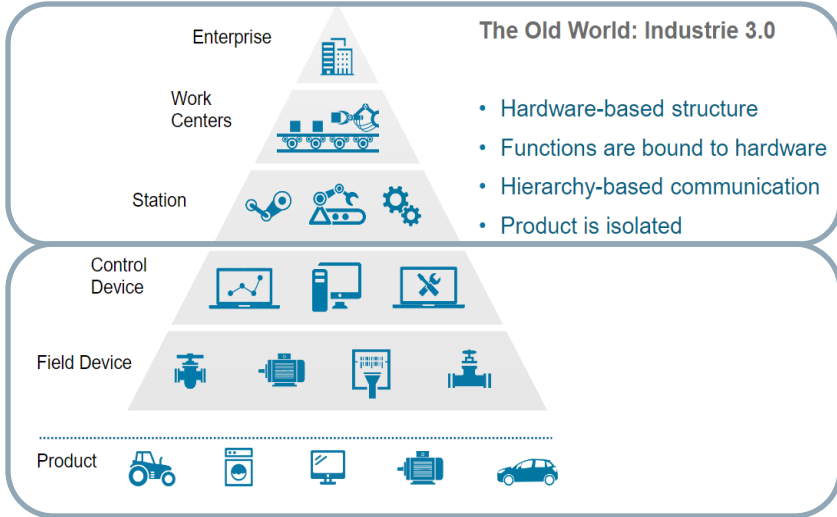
Enterprise

Work Centers

Station

Control Device

Field Device

Product

The Old World: Industrie 3.0

• Hardware-based structure
• Functions are bound to hardware
• Hierarchy-based communication
• Product is isolated